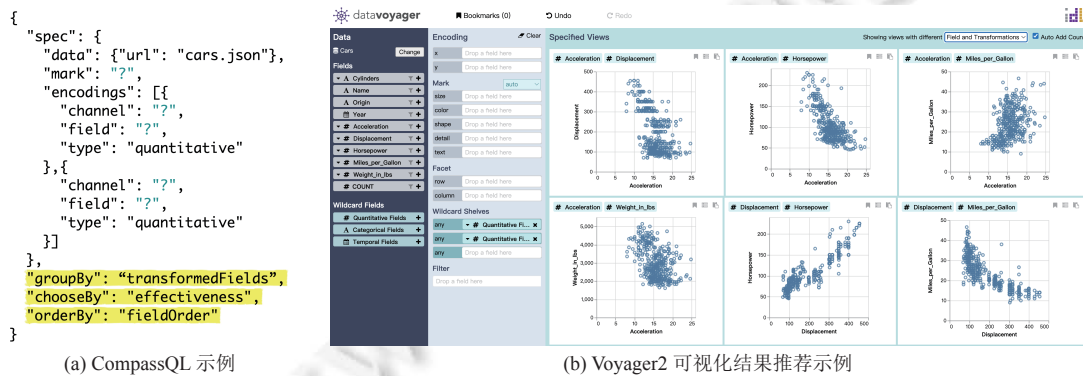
{
  "spec": {
    "data": {"url": "cars.json"},
    "mark": "?",
    "encodings": [{
      "channel": "?",
      "field": "?",
      "type": "quantitative"
    },{
      "channel": "?",
      "field": "?",
      "type": "quantitative"
    }]
  },
  "groupBy": “transformedFields",
  "chooseBy": "effectiveness",
  "orderBy": "fieldOrder"
}

(a) CompassQL 示例

datavoyager
Bookmarks (0)
Undo
Redo

Data
Cars
Change
Fields
Cylinders
Name
Origin
Year
Acceleration
Displacement
Horsepower
Miles_per_Gallon
Weight_in_lbs
COUNT

Wildcard Fields
Quantitative Fields
Categorical Fields
Temporal Fields

Encoding
Clear
x
Drop a field here
y
Drop a field here
Mark
auto
size
Drop a field here
color
Drop a field here
shape
Drop a field here
detail
Drop a field here
text
Drop a field here
Facet
row
Drop a field here
column
Drop a field here
Wildcard Shelves
any
Quantitative Fi...
any
Quantitative Fi...
any
Drop a field here
Filter
Drop a field here

Specified Views
Showing views with different
Field and Transformations
Auto Add Cou

Acceleration Displacement
Displacement
Acceleration

Acceleration Horsepower
Horsepower
Acceleration

Acceleration Miles_per_Gallon
Miles_per_Gallon
Acceleration

Acceleration Weight_in_lbs
Weight_in_lbs
Acceleration

Displacement Horsepower
Horsepower
Displacement

Displacement Miles_per_Gallon
Miles_per_Gallon
Displacement

(b) Voyager2 可视化结果推荐示例